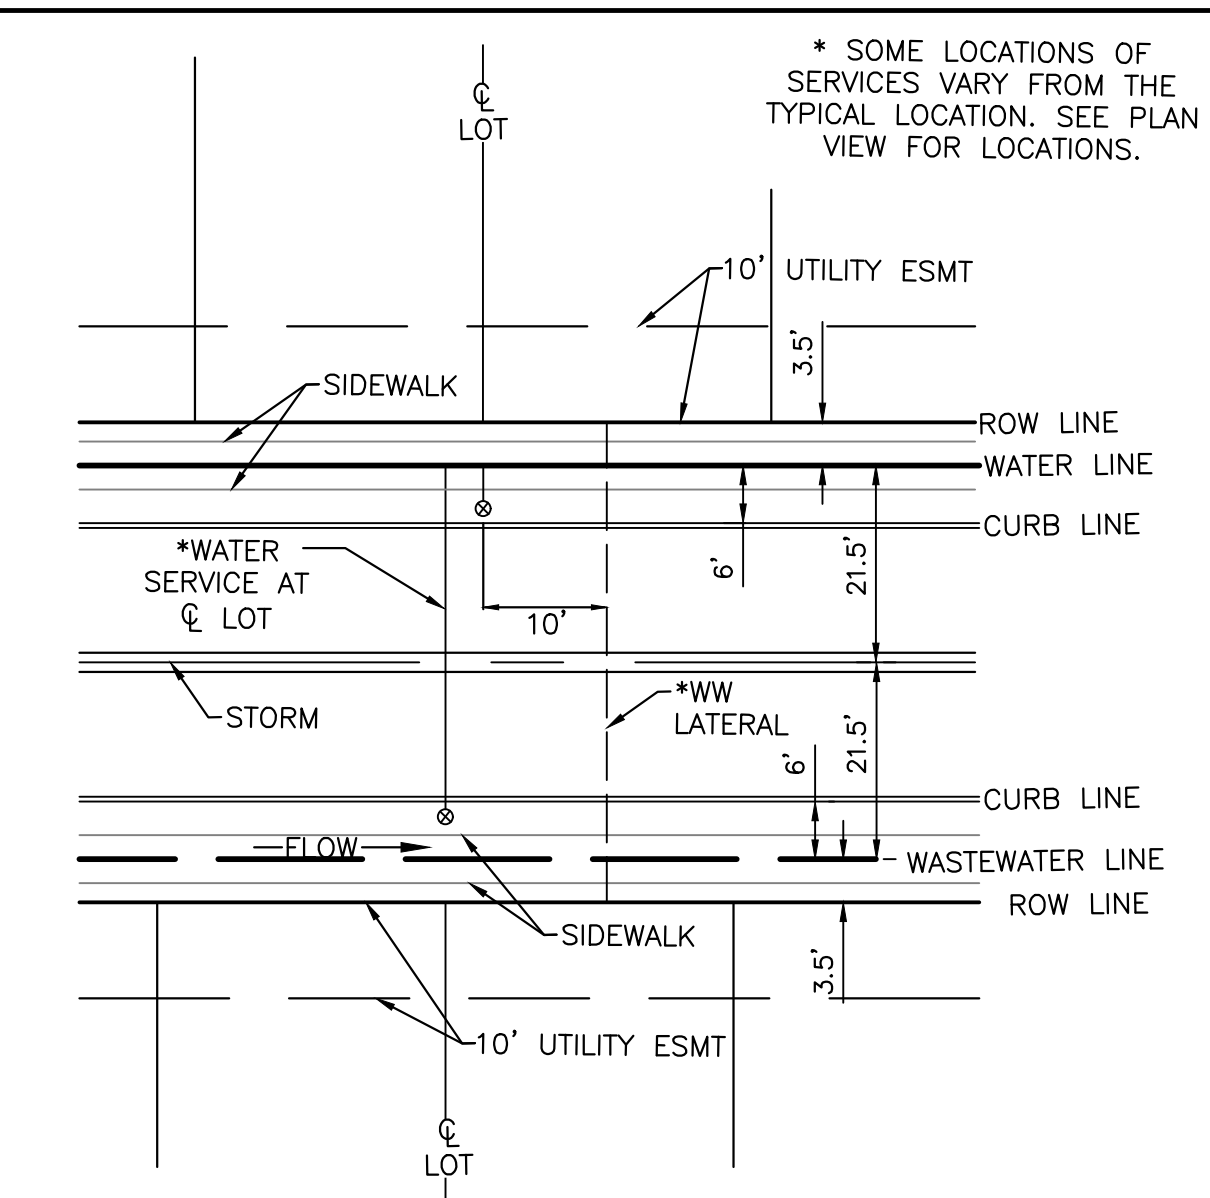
* SOME LOCATIONS OF SERVICES VARY FROM THE TYPICAL LOCATION. SEE PLAN VIEW FOR LOCATIONS.

℄ LOT

10' UTILITY ESMT

3.5'

SIDEWALK

ROW LINE

WATER LINE

CURB LINE

*WATER SERVICE AT ℄ LOT

6'

21.5'

10'

STORM

*WW LATERAL

6'

21.5'

CURB LINE

FLOW

WASTEWATER LINE

ROW LINE

SIDEWALK

3.5'

10' UTILITY ESMT

℄ LOT